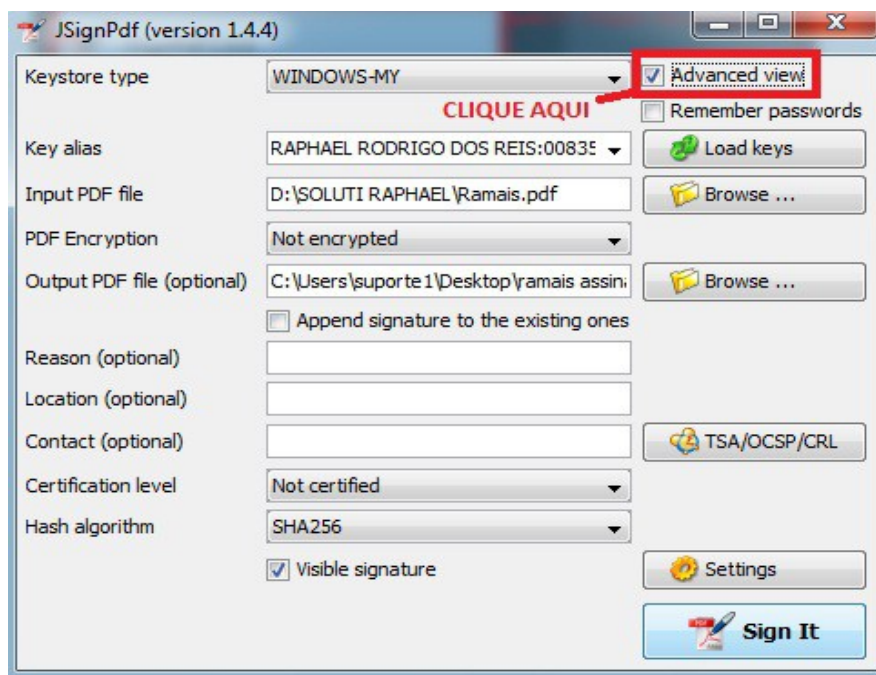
JSignPdf (version 1.4.4)

Keystore type
WINDOWS-MY
Advanced view
CLIQUE AQUI
Remember passwords
Key alias
RAPHAEL RODRIGO DOS REIS:00835
Load keys
Input PDF file
D:\SOLUTI RAPHAEL\Ramais.pdf
Browse ...
PDF Encryption
Not encrypted
Output PDF file (optional)
C:\Users\suporte1\Desktop\ramais assin
Browse ...
Append signature to the existing ones
Reason (optional)
Location (optional)
Contact (optional)
TSA/OCSP/CRL
Certification level
Not certified
Hash algorithm
SHA256
Visible signature
Settings
Sign It